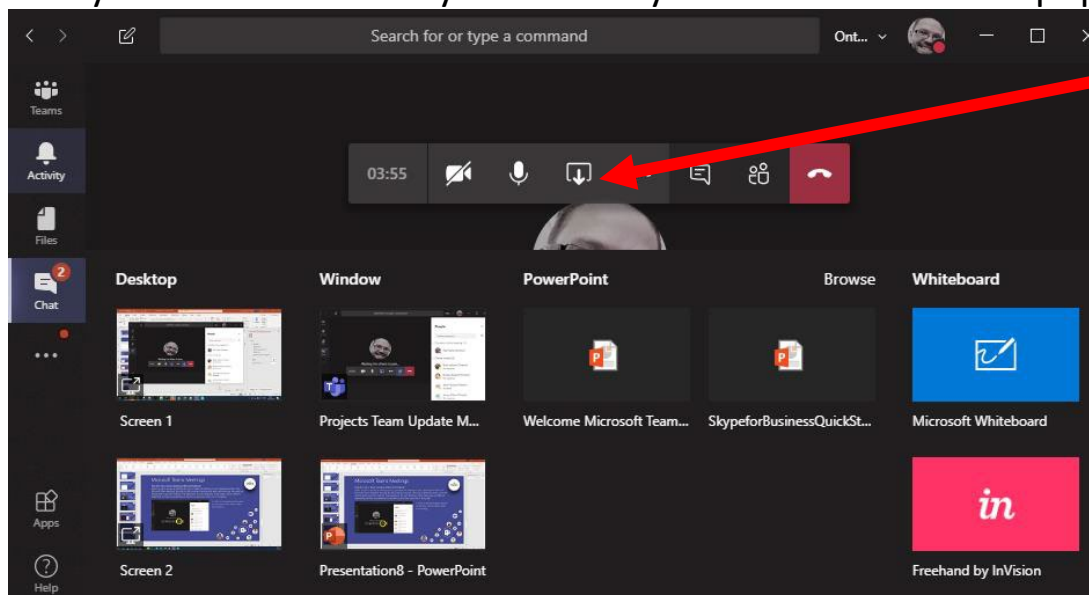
Search for or type a command

Ont...

Teams

Activity

Files

2

Chat

...

Apps

Help

03:55

Desktop

Window

PowerPoint

Browse

Whiteboard

Screen 1

Projects Team Update M...

Welcome Microsoft Team...

SkypeforBusinessQuickSt...

Microsoft Whiteboard

Screen 2

Presentation8 - PowerPoint

in

Freehand by InVision